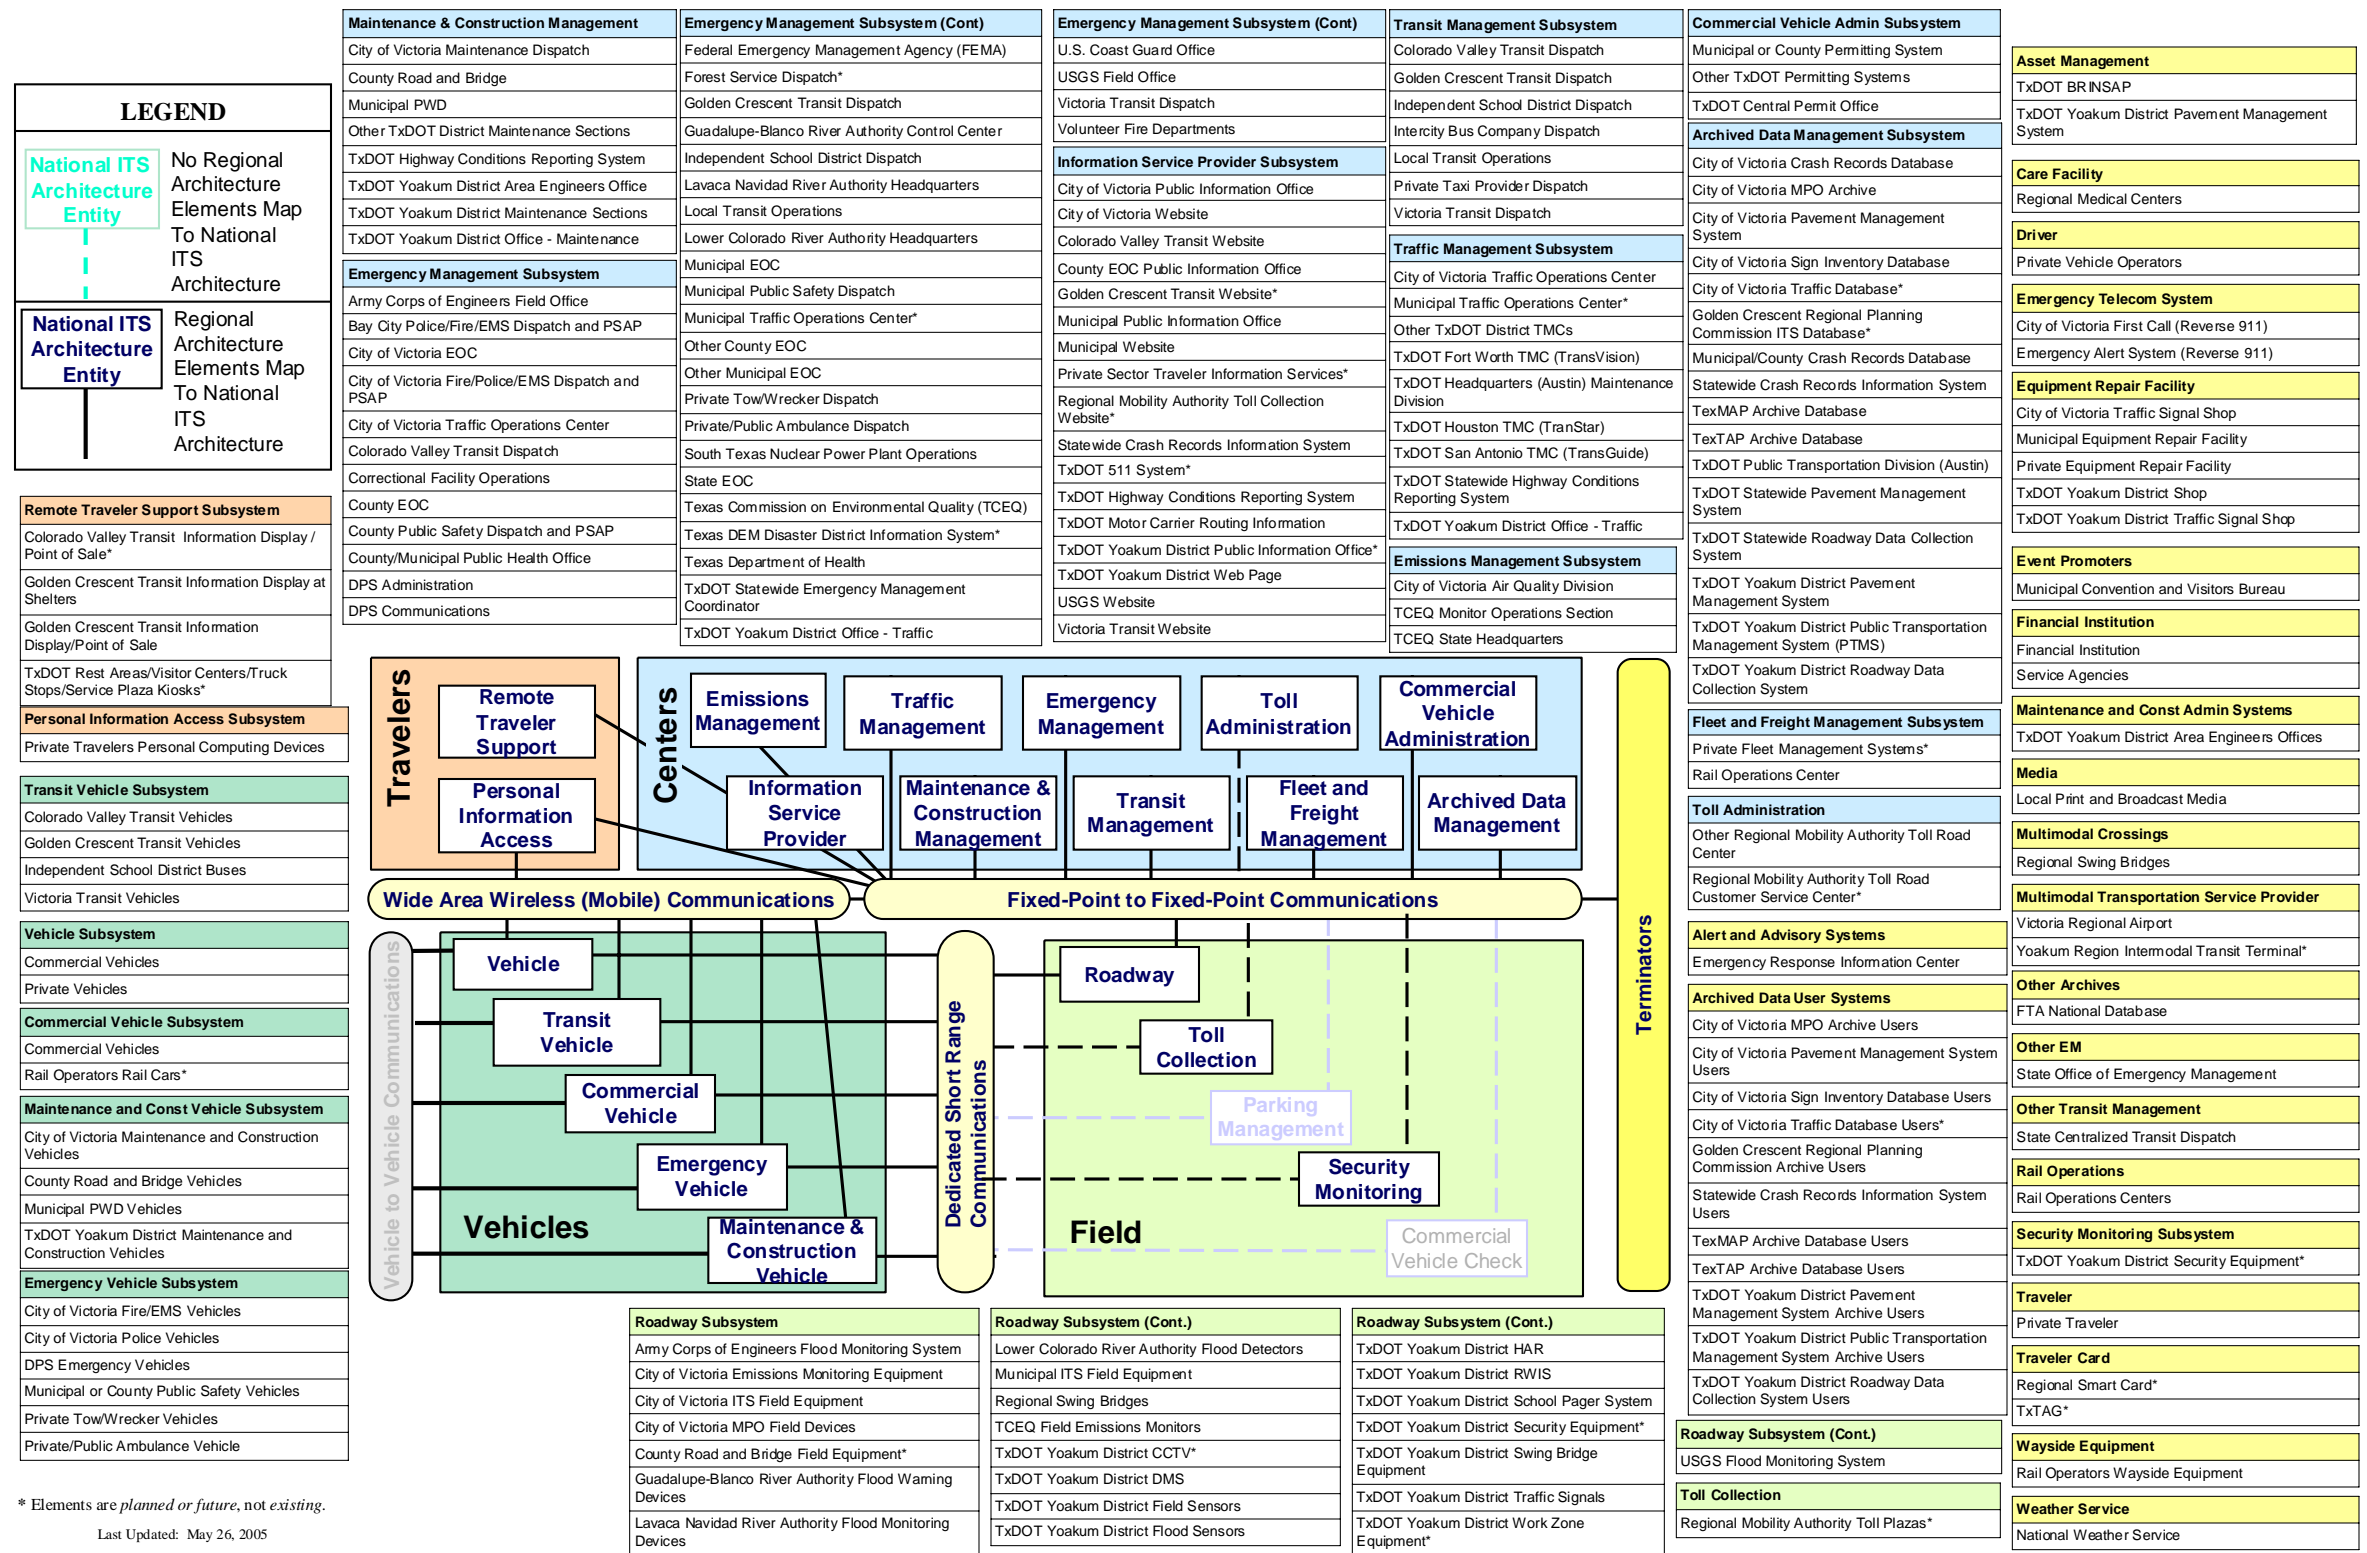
LEGEND

National ITS Architecture Entity — No Regional Architecture Elements Map To National ITS Architecture

National ITS Architecture Entity — Regional Architecture Elements Map To National ITS Architecture

Remote Traveler Support Subsystem
Colorado Valley Transit Information Display / Point of Sale*
Golden Crescent Transit Information Display at Shelters
Golden Crescent Transit Information Display/Point of Sale
TxDOT Rest Areas/Visitor Centers/Truck Stops/Service Plaza Kiosks*

Personal Information Access Subsystem
Private Travelers Personal Computing Devices

Transit Vehicle Subsystem
Colorado Valley Transit Vehicles
Golden Crescent Transit Vehicles
Independent School District Buses
Victoria Transit Vehicles

Vehicle Subsystem
Commercial Vehicles
Private Vehicles

Commercial Vehicle Subsystem
Commercial Vehicles
Rail Operators Rail Cars*

Maintenance and Const Vehicle Subsystem
City of Victoria Maintenance and Construction Vehicles
County Road and Bridge Vehicles
Municipal PWD Vehicles
TxDOT Yoakum District Maintenance and Construction Vehicles

Emergency Vehicle Subsystem
City of Victoria Fire/EMS Vehicles
City of Victoria Police Vehicles
DPS Emergency Vehicles
Municipal or County Public Safety Vehicles
Private Tow/Wrecker Vehicles
Private/Public Ambulance Vehicle

* Elements are planned or future, not existing.

Last Updated: May 26, 2005

Maintenance & Construction Management
City of Victoria Maintenance Dispatch
County Road and Bridge
Municipal PWD
Other TxDOT District Maintenance Sections
TxDOT Highway Conditions Reporting System
TxDOT Yoakum District Area Engineers Office
TxDOT Yoakum District Maintenance Sections
TxDOT Yoakum District Office - Maintenance

Emergency Management Subsystem
Army Corps of Engineers Field Office
Bay City Police/Fire/EMS Dispatch and PSAP
City of Victoria EOC
City of Victoria Fire/Police/EMS Dispatch and PSAP
City of Victoria Traffic Operations Center
Colorado Valley Transit Dispatch
Correctional Facility Operations
County EOC
County Public Safety Dispatch and PSAP
County/Municipal Public Health Office
DPS Administration
DPS Communications

Emergency Management Subsystem (Cont)
Federal Emergency Management Agency (FEMA)
Forest Service Dispatch*
Golden Crescent Transit Dispatch
Guadalupe-Blanco River Authority Control Center
Independent School District Dispatch
Lavaca Navidad River Authority Headquarters
Local Transit Operations
Lower Colorado River Authority Headquarters
Municipal EOC
Municipal Public Safety Dispatch
Municipal Traffic Operations Center*
Other County EOC
Other Municipal EOC
Private Tow/Wrecker Dispatch
Private/Public Ambulance Dispatch
South Texas Nuclear Power Plant Operations
State EOC
Texas Commission on Environmental Quality (TCEQ)
Texas DEM Disaster District Information System*
Texas Department of Health
TxDOT Statewide Emergency Management Coordinator
TxDOT Yoakum District Office - Traffic

Emergency Management Subsystem (Cont)
U.S. Coast Guard Office
USGS Field Office
Victoria Transit Dispatch
Volunteer Fire Departments

Information Service Provider Subsystem
City of Victoria Public Information Office
City of Victoria Website
Colorado Valley Transit Website
County EOC Public Information Office
Golden Crescent Transit Website*
Municipal Public Information Office
Municipal Website
Private Sector Traveler Information Services*
Regional Mobility Authority Toll Collection Website*
Statewide Crash Records Information System
TxDOT 511 System*
TxDOT Highway Conditions Reporting System
TxDOT Motor Carrier Routing Information
TxDOT Yoakum District Public Information Office*
TxDOT Yoakum District Web Page
USGS Website
Victoria Transit Website

Transit Management Subsystem
Colorado Valley Transit Dispatch
Golden Crescent Transit Dispatch
Independent School District Dispatch
Intercity Bus Company Dispatch
Local Transit Operations
Private Taxi Provider Dispatch
Victoria Transit Dispatch

Traffic Management Subsystem
City of Victoria Traffic Operations Center
Municipal Traffic Operations Center*
Other TxDOT District TMCs
TxDOT Fort Worth TMC (TransVision)
TxDOT Headquarters (Austin) Maintenance Division
TxDOT Houston TMC (TranStar)
TxDOT San Antonio TMC (TransGuide)
TxDOT Statewide Highway Conditions Reporting System
TxDOT Yoakum District Office - Traffic

Emissions Management Subsystem
City of Victoria Air Quality Division
TCEQ Monitor Operations Section
TCEQ State Headquarters

Commercial Vehicle Admin Subsystem
Municipal or County Permitting System
Other TxDOT Permitting Systems
TxDOT Central Permit Office

Archived Data Management Subsystem
City of Victoria Crash Records Database
City of Victoria MPO Archive
City of Victoria Pavement Management System
City of Victoria Sign Inventory Database
City of Victoria Traffic Database*
Golden Crescent Regional Planning Commission ITS Database*
Municipal/County Crash Records Database
Statewide Crash Records Information System
TexMAP Archive Database
TexTAP Archive Database
TxDOT Public Transportation Division (Austin)
TxDOT Statewide Pavement Management System
TxDOT Statewide Roadway Data Collection System
TxDOT Yoakum District Pavement Management System
TxDOT Yoakum District Public Transportation Management System (PTMS)
TxDOT Yoakum District Roadway Data Collection System

Fleet and Freight Management Subsystem
Private Fleet Management Systems*
Rail Operations Center

Toll Administration
Other Regional Mobility Authority Toll Road Center
Regional Mobility Authority Toll Road Customer Service Center*

Alert and Advisory Systems
Emergency Response Information Center

Archived Data User Systems
City of Victoria MPO Archive Users
City of Victoria Pavement Management System Users
City of Victoria Sign Inventory Database Users
City of Victoria Traffic Database Users*
Golden Crescent Regional Planning Commission Archive Users
Statewide Crash Records Information System Users
TexMAP Archive Database Users
TexTAP Archive Database Users
TxDOT Yoakum District Pavement Management System Archive Users
TxDOT Yoakum District Public Transportation Management System Archive Users
TxDOT Yoakum District Roadway Data Collection System Users

Roadway Subsystem (Cont.)
USGS Flood Monitoring System

Toll Collection
Regional Mobility Authority Toll Plazas*

Asset Management
TxDOT BRINSAP
TxDOT Yoakum District Pavement Management System

Care Facility
Regional Medical Centers

Driver
Private Vehicle Operators

Emergency Telecom System
City of Victoria First Call (Reverse 911)
Emergency Alert System (Reverse 911)

Equipment Repair Facility
City of Victoria Traffic Signal Shop
Municipal Equipment Repair Facility
Private Equipment Repair Facility
TxDOT Yoakum District Shop
TxDOT Yoakum District Traffic Signal Shop

Event Promoters
Municipal Convention and Visitors Bureau

Financial Institution
Financial Institution
Service Agencies

Maintenance and Const Admin Systems
TxDOT Yoakum District Area Engineers Offices

Media
Local Print and Broadcast Media

Multimodal Crossings
Regional Swing Bridges

Multimodal Transportation Service Provider
Victoria Regional Airport
Yoakum Region Intermodal Transit Terminal*

Other Archives
FTA National Database

Other EM
State Office of Emergency Management

Other Transit Management
State Centralized Transit Dispatch

Rail Operations
Rail Operations Centers

Security Monitoring Subsystem
TxDOT Yoakum District Security Equipment*

Traveler
Private Traveler

Traveler Card
Regional Smart Card*
TxTAG*

Wayside Equipment
Rail Operators Wayside Equipment

Weather Service
National Weather Service

Travelers
Remote Traveler Support
Personal Information Access

Centers
Emissions Management
Traffic Management
Emergency Management
Toll Administration
Commercial Vehicle Administration
Information Service Provider
Maintenance & Construction Management
Transit Management
Fleet and Freight Management
Archived Data Management

Wide Area Wireless (Mobile) Communications
Fixed-Point to Fixed-Point Communications

Vehicle to Vehicle Communications
Vehicle
Transit Vehicle
Commercial Vehicle
Emergency Vehicle
Maintenance & Construction Vehicle
Vehicles

Dedicated Short Range Communications

Roadway
Toll Collection
Parking Management
Security Monitoring
Commercial Vehicle Check
Field

Terminators

Roadway Subsystem
Army Corps of Engineers Flood Monitoring System
City of Victoria Emissions Monitoring Equipment
City of Victoria ITS Field Equipment
City of Victoria MPO Field Devices
County Road and Bridge Field Equipment*
Guadalupe-Blanco River Authority Flood Warning Devices
Lavaca Navidad River Authority Flood Monitoring Devices

Roadway Subsystem (Cont.)
Lower Colorado River Authority Flood Detectors
Municipal ITS Field Equipment
Regional Swing Bridges
TCEQ Field Emissions Monitors
TxDOT Yoakum District CCTV*
TxDOT Yoakum District DMS
TxDOT Yoakum District Field Sensors
TxDOT Yoakum District Flood Sensors

Roadway Subsystem (Cont.)
TxDOT Yoakum District HAR
TxDOT Yoakum District RWIS
TxDOT Yoakum District School Pager System
TxDOT Yoakum District Security Equipment*
TxDOT Yoakum District Swing Bridge Equipment
TxDOT Yoakum District Traffic Signals
TxDOT Yoakum District Work Zone Equipment*